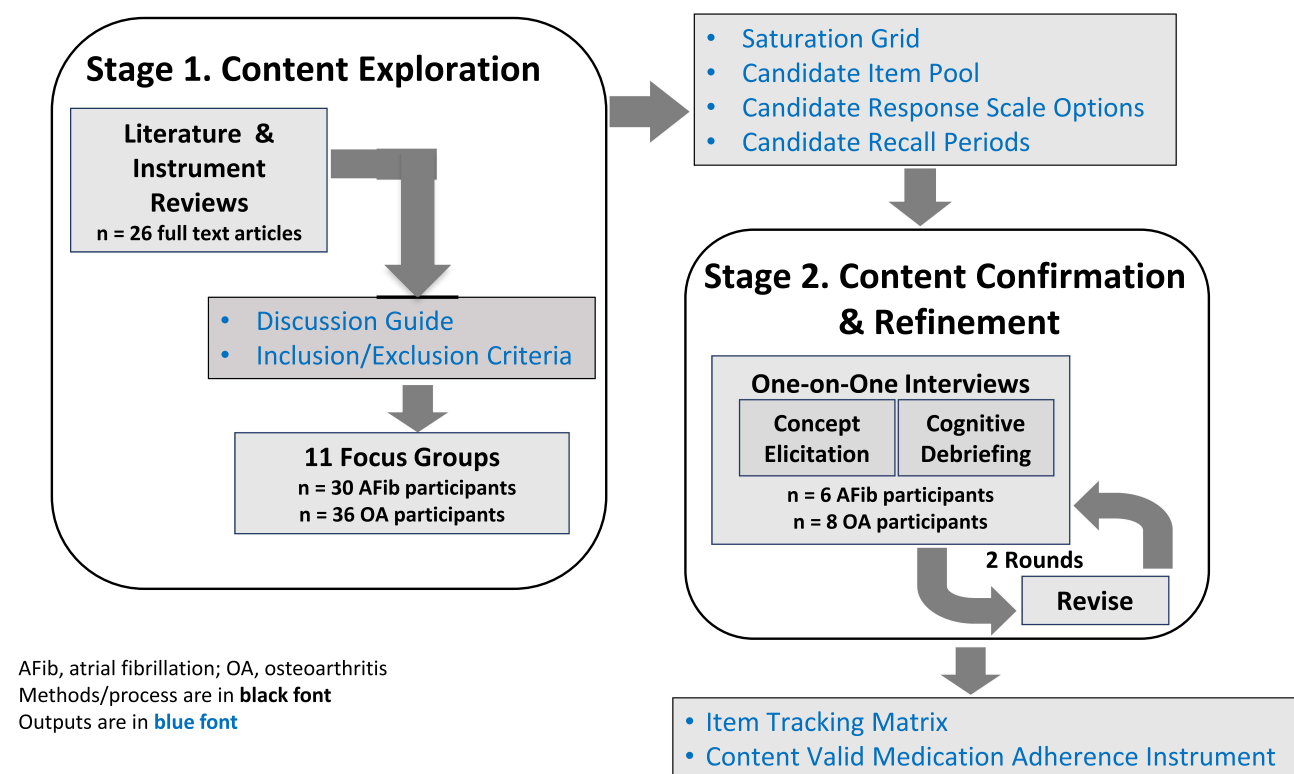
Stage 1. Content Exploration

Literature & Instrument Reviews
n = 26 full text articles

• Discussion Guide
• Inclusion/Exclusion Criteria

11 Focus Groups
n = 30 AFib participants
n = 36 OA participants

• Saturation Grid
• Candidate Item Pool
• Candidate Response Scale Options
• Candidate Recall Periods

Stage 2. Content Confirmation & Refinement

One-on-One Interviews
Concept Elicitation
Cognitive Debriefing
n = 6 AFib participants
n = 8 OA participants

2 Rounds

Revise

• Item Tracking Matrix
• Content Valid Medication Adherence Instrument

AFib, atrial fibrillation; OA, osteoarthritis
Methods/process are in **black font**
Outputs are in **blue font**